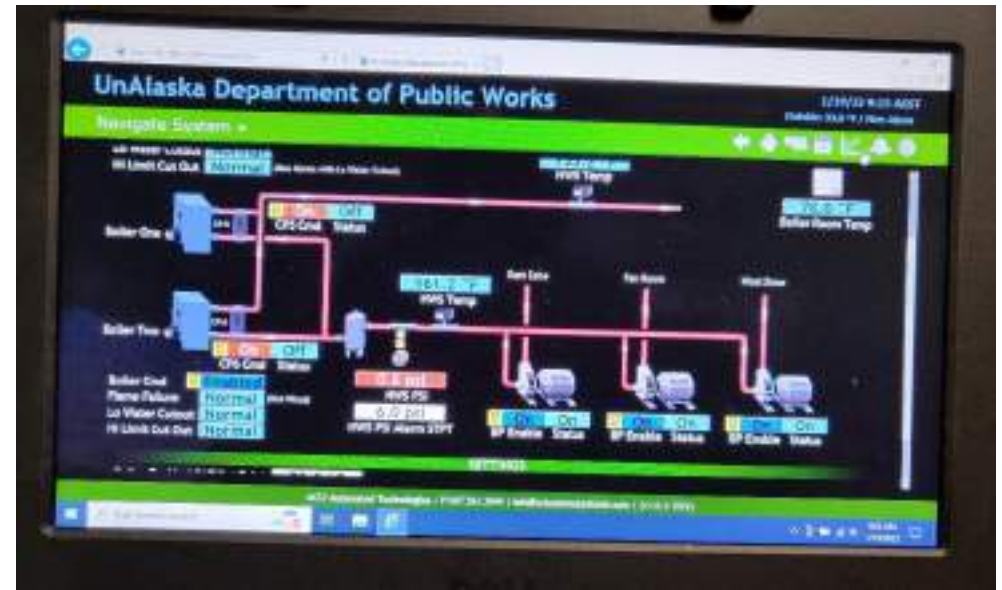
UnAlaska Department of Public Works

Navigate System ▾

12/19/22 9:25 AKST

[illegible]

Lo Water Cutout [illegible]
Hi Limit Cut Out Normal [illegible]

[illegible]
HWS Temp

Boiler One
CP1 Cmd Off Status

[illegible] °F
Boiler Room Temp

161.2 °F
HWS Temp

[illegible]
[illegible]
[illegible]

Boiler Two
CP2 Cmd On Off Status

Boiler Cmd Enabled
Flame Failure Normal
Lo Water Cutout Normal
Hi Limit Cut Out Normal

0.0 psi
HWS PSI
0.0 psi
HWS PSI Alarm STPT

On On
BP Enable Status

On On
BP Enable Status

On On
BP Enable Status

SETTINGS

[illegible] Automated Technologies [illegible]